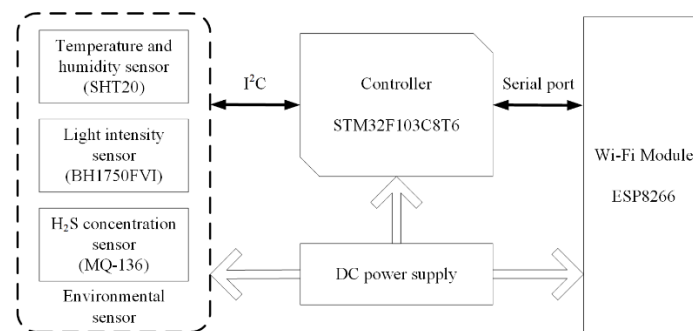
Temperature and humidity sensor (SHT20)

Light intensity sensor (BH1750FVI)

$H_2S$ concentration sensor (MQ-136)

Environmental sensor

$I^2C$

Controller

STM32F103C8T6

Serial port

Wi-Fi Module

ESP8266

DC power supply